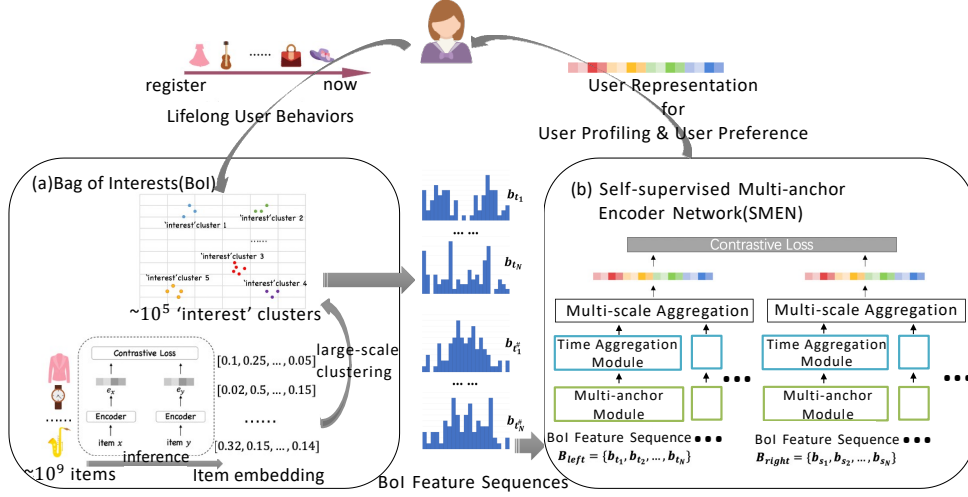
......

register

now

Lifelong User Behaviors

User Representation for User Profiling & User Preference

(a)Bag of Interests(BoI)

'interest'cluster 1

'interest'cluster 2

......

'interest'cluster 3

'interest'cluster 5

'interest'cluster 4

~$10^5$ 'interest' clusters

$b_{t_1}$

... ...

$b_{t_N}$

$b_{t_1^s}$

... ...

$b_{t_N^s}$

BoI Feature Sequences

(b) Self-supervised Multi-anchor Encoder Network(SMEN)

Contrastive Loss

Multi-scale Aggregation

Time Aggregation Module

Multi-anchor Module

BoI Feature Sequence

$B_{left} = \{b_{t_1}, b_{t_2}, ..., b_{t_N}\}$

Multi-scale Aggregation

Time Aggregation Module

Multi-anchor Module

BoI Feature Sequence

$B_{right} = \{b_{s_1}, b_{s_2}, ..., b_{s_N}\}$

Contrastive Loss

$e_x$

$e_y$

Encoder

Encoder

item $x$

item $y$

[0.1, 0.25, ..., 0.05]

[0.02, 0.5, ..., 0.15]

......

[0.32, 0.15, ..., 0.14]

large-scale clustering

......

~$10^9$ items

inference

Item embedding